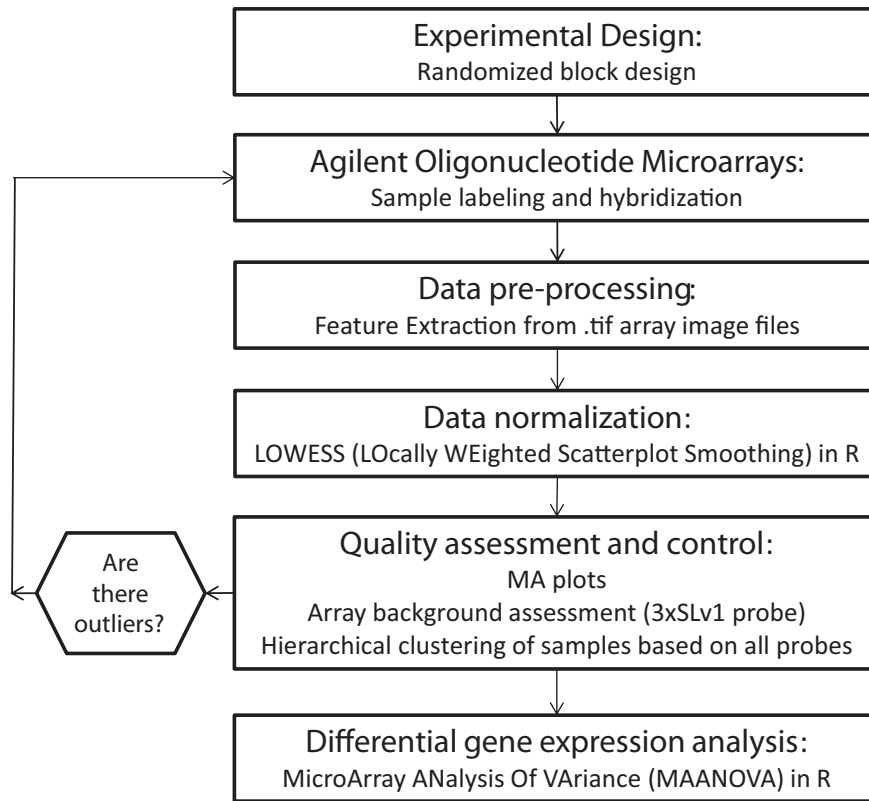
Experimental Design:
Randomized block design

Agilent Oligonucleotide Microarrays:
Sample labeling and hybridization

Data pre-processing:
Feature Extraction from .tif array image files

Data normalization:
LOWESS (LOcally WEighted Scatterplot Smoothing) in R

Are there outliers?

Quality assessment and control:
MA plots
Array background assessment (3xSLv1 probe)
Hierarchical clustering of samples based on all probes

Differential gene expression analysis:
MicroArray ANalysis Of VAriance (MAANOVA) in R